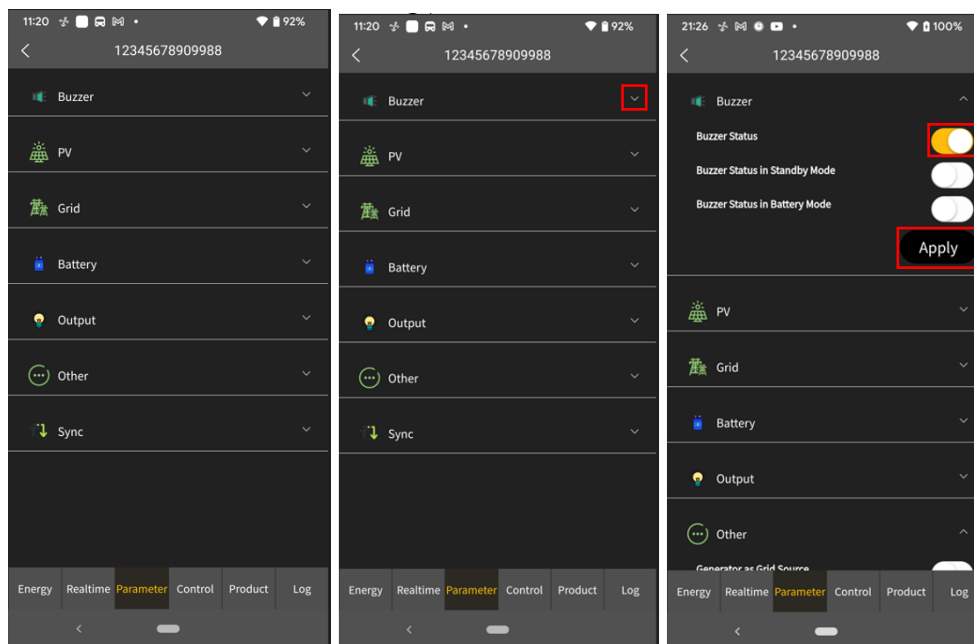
11:20 92%
12345678909988

Buzzer
PV
Grid
Battery
Output
Other
Sync

Energy Realtime Parameter Control Product Log

11:20 92%
12345678909988

Buzzer
PV
Grid
Battery
Output
Other
Sync

Energy Realtime Parameter Control Product Log

21:26 100%
12345678909988

Buzzer
Buzzer Status
Buzzer Status in Standby Mode
Buzzer Status in Battery Mode
Apply
PV
Grid
Battery
Output
Other
Generator as Grid Source

Energy Realtime Parameter Control Product Log